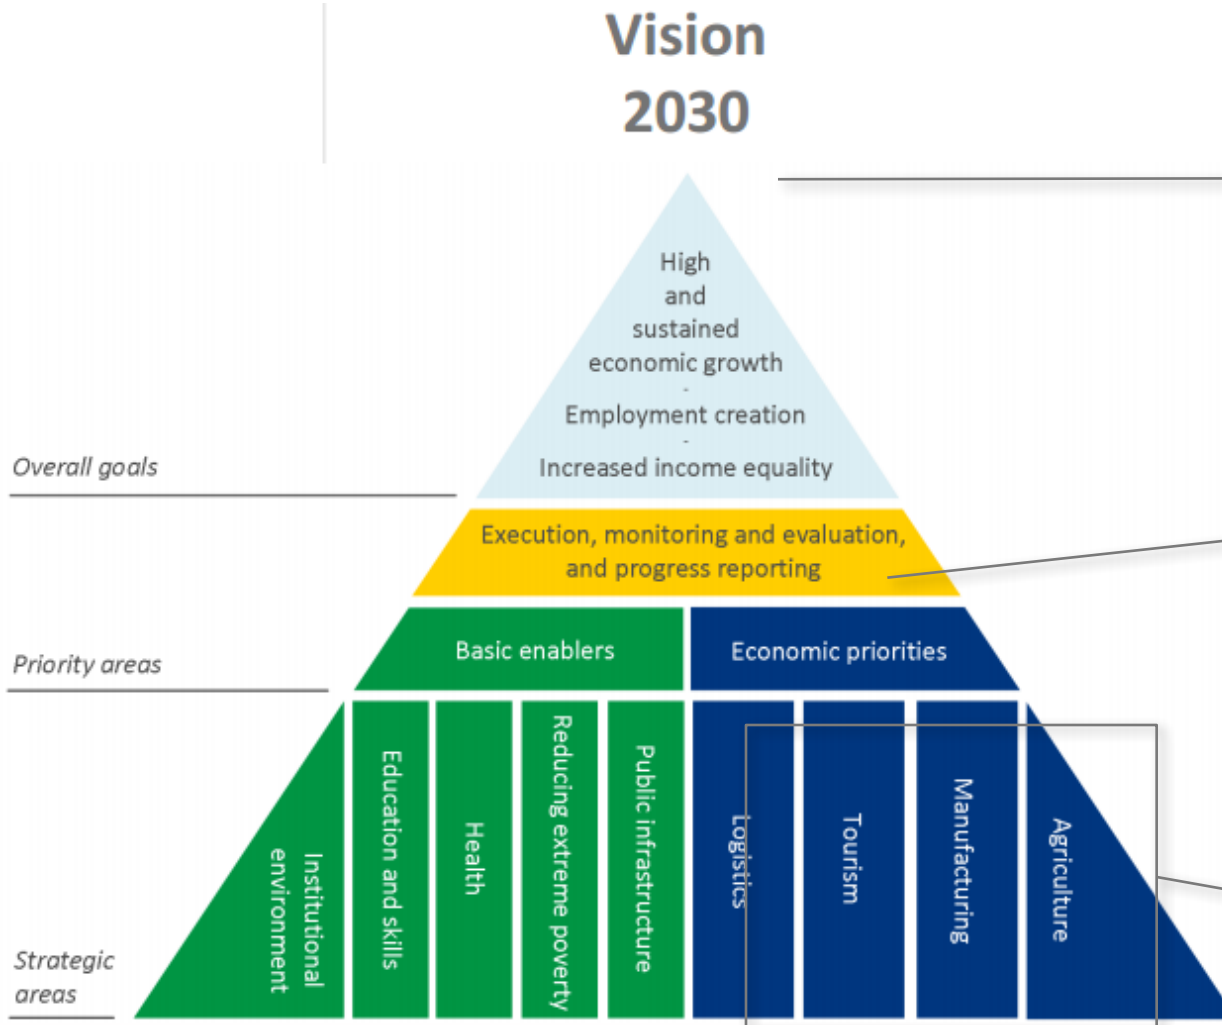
Vision 2030

High and sustained economic growth
-
Employment creation
-
Increased income equality

Overall goals

Execution, monitoring and evaluation, and progress reporting

Priority areas

Basic enablers

Economic priorities

Strategic areas

Institutional environment

Education and skills

Health

Reducing extreme poverty

Public infrastructure

Logistics

Tourism

Manufacturing

Agriculture